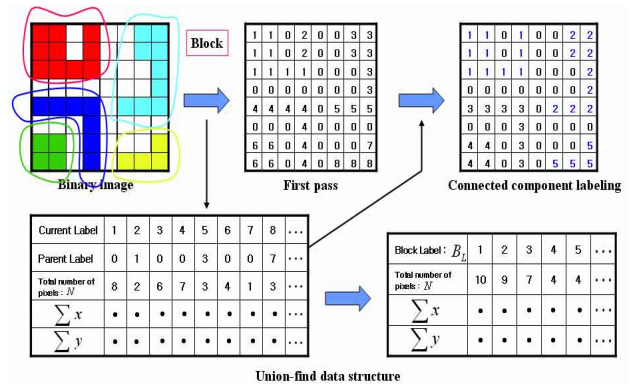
Block

Binary image

| 1 | 1 | 0 | 2 | 0 | 0 | 3 | 3 |
|---|---|---|---|---|---|---|---|
| 1 | 1 | 0 | 2 | 0 | 0 | 3 | 3 |
| 1 | 1 | 1 | 1 | 0 | 0 | 0 | 3 |
| 0 | 0 | 0 | 0 | 0 | 0 | 0 | 3 |
| 4 | 4 | 4 | 4 | 0 | 5 | 5 | 5 |
| 0 | 0 | 0 | 4 | 0 | 0 | 0 | 0 |
| 6 | 6 | 0 | 4 | 0 | 0 | 0 | 7 |
| 6 | 6 | 0 | 4 | 0 | 8 | 8 | 8 |

First pass

| 1 | 1 | 0 | 1 | 0 | 0 | 2 | 2 |
|---|---|---|---|---|---|---|---|
| 1 | 1 | 0 | 1 | 0 | 0 | 2 | 2 |
| 1 | 1 | 1 | 1 | 0 | 0 | 0 | 2 |
| 0 | 0 | 0 | 0 | 0 | 0 | 0 | 2 |
| 3 | 3 | 3 | 3 | 0 | 2 | 2 | 2 |
| 0 | 0 | 0 | 3 | 0 | 0 | 0 | 0 |
| 4 | 4 | 0 | 3 | 0 | 0 | 0 | 5 |
| 4 | 4 | 0 | 3 | 0 | 5 | 5 | 5 |

Connected component labeling

| Current Label | 1 | 2 | 3 | 4 | 5 | 6 | 7 | 8 | ··· |
|---|---|---|---|---|---|---|---|---|---|
| Parent Label | 0 | 1 | 0 | 0 | 3 | 0 | 0 | 7 | ··· |
| Total number of pixels : $N$ | 8 | 2 | 6 | 7 | 3 | 4 | 1 | 3 | ··· |
| $\sum x$ | • | • | • | • | • | • | • | • | ··· |
| $\sum y$ | • | • | • | • | • | • | • | • | ··· |

| Block Label : $B_L$ | 1 | 2 | 3 | 4 | 5 | ··· |
|---|---|---|---|---|---|---|
| Total number of pixels : $N$ | 10 | 9 | 7 | 4 | 4 | ··· |
| $\sum x$ | • | • | • | • | • | ··· |
| $\sum y$ | • | • | • | • | • | ··· |

Union-find data structure